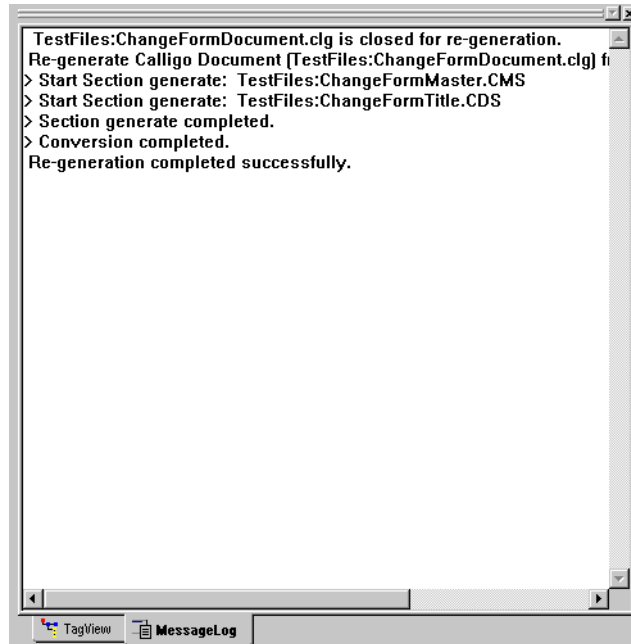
TestFiles:ChangeFormDocument.clg is closed for re-generation.
Re-generate Calligo Document [TestFiles:ChangeFormDocument.clg] f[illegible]
> Start Section generate: TestFiles:ChangeFormMaster.CMS
> Start Section generate: TestFiles:ChangeFormTitle.CDS
> Section generate completed.
> Conversion completed.
Re-generation completed successfully.

TagView MessageLog